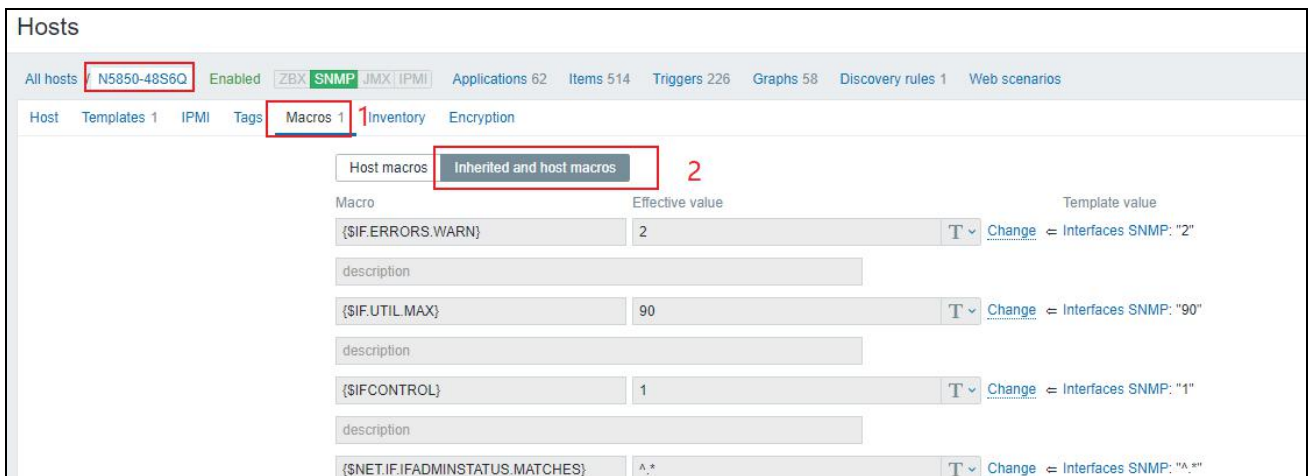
Hosts

All hosts / N5850-48S6Q Enabled ZBX SNMP JMX IPMI Applications 62 Items 514 Triggers 226 Graphs 58 Discovery rules 1 Web scenarios

Host Templates 1 IPMI Tags Macros 1 1 Inventory Encryption

Host macros Inherited and host macros 2

| Macro | Effective value | | Template value |
|---|---|---|---|
| {$IF.ERRORS.WARN} | 2 | T Change | ⇐ Interfaces SNMP: "2" |
| description | | | |
| {$IF.UTIL.MAX} | 90 | T Change | ⇐ Interfaces SNMP: "90" |
| description | | | |
| {$IFCONTROL} | 1 | T Change | ⇐ Interfaces SNMP: "1" |
| description | | | |
| {$NET.IF.IFADMINSTATUS.MATCHES} | ^.* | T Change | ⇐ Interfaces SNMP: "^.*" |